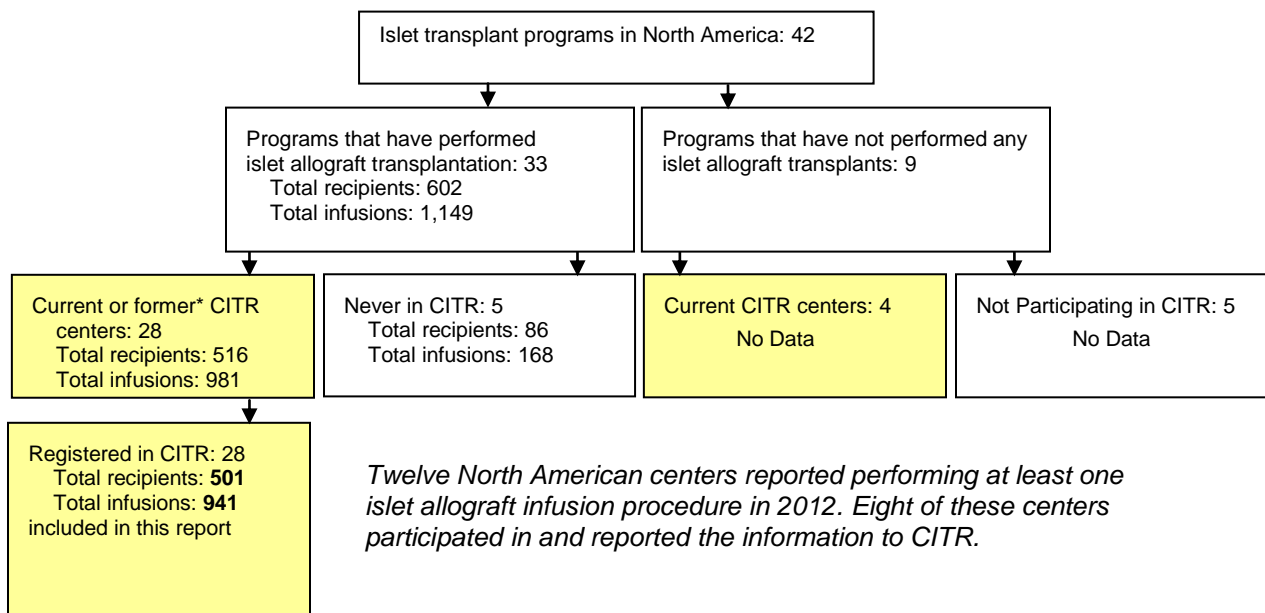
Islet transplant programs in North America: 42

Programs that have performed islet allograft transplantation: 33
Total recipients: 602
Total infusions: 1,149

Programs that have not performed any islet allograft transplants: 9

Current or former* CITR centers: 28
Total recipients: 516
Total infusions: 981

Never in CITR: 5
Total recipients: 86
Total infusions: 168

Current CITR centers: 4
No Data

Not Participating in CITR: 5
No Data

Registered in CITR: 28
Total recipients: **501**
Total infusions: **941**
included in this report

*Twelve North American centers reported performing at least one islet allograft infusion procedure in 2012. Eight of these centers participated in and reported the information to CITR.*